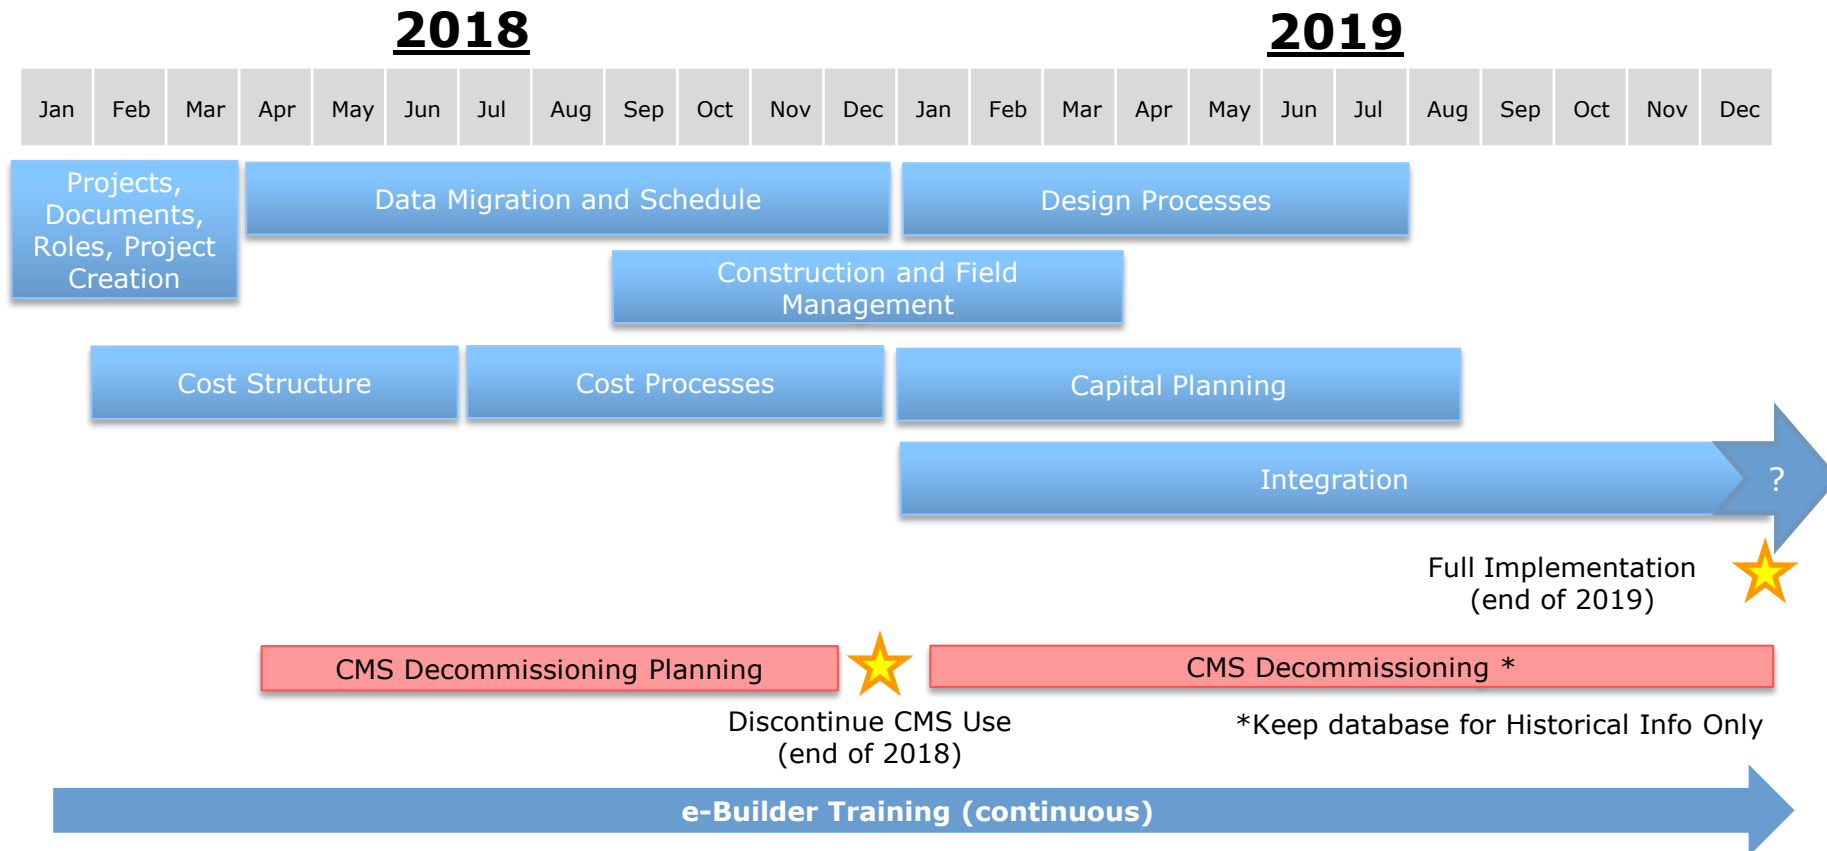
2018

2019

| Jan | Feb | Mar | Apr | May | Jun | Jul | Aug | Sep | Oct | Nov | Dec | Jan | Feb | Mar | Apr | May | Jun | Jul | Aug | Sep | Oct | Nov | Dec |
|---|---|---|---|---|---|---|---|---|---|---|---|---|---|---|---|---|---|---|---|---|---|---|---|

Projects, Documents, Roles, Project Creation

Data Migration and Schedule

Design Processes

Construction and Field Management

Cost Structure

Cost Processes

Capital Planning

Integration

?

Full Implementation (end of 2019)

CMS Decommissioning Planning

CMS Decommissioning *

Discontinue CMS Use (end of 2018)

*Keep database for Historical Info Only

e-Builder Training (continuous)